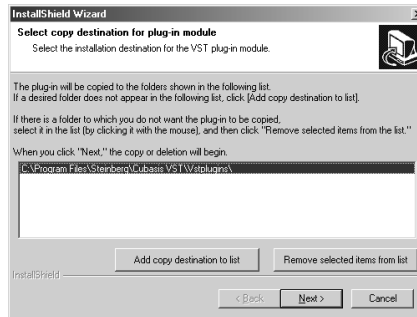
InstallShield Wizard

Select copy destination for plug-in module

Select the installation destination for the VST plug-in module.

The plug-in will be copied to the folders shown in the following list.
If a desired folder does not appear in the following list, click [Add copy destination to list].

If there is a folder to which you do not want the plug-in to be copied, select it in the list (by clicking it with the mouse), and then click "Remove selected items from the list."

When you click "Next," the copy or deletion will begin.

C:\Program Files\Steinberg\Cubasis VST\Vstplugins\

Add copy destination to list

Remove selected items from list

InstallShield

< Back

Next >

Cancel